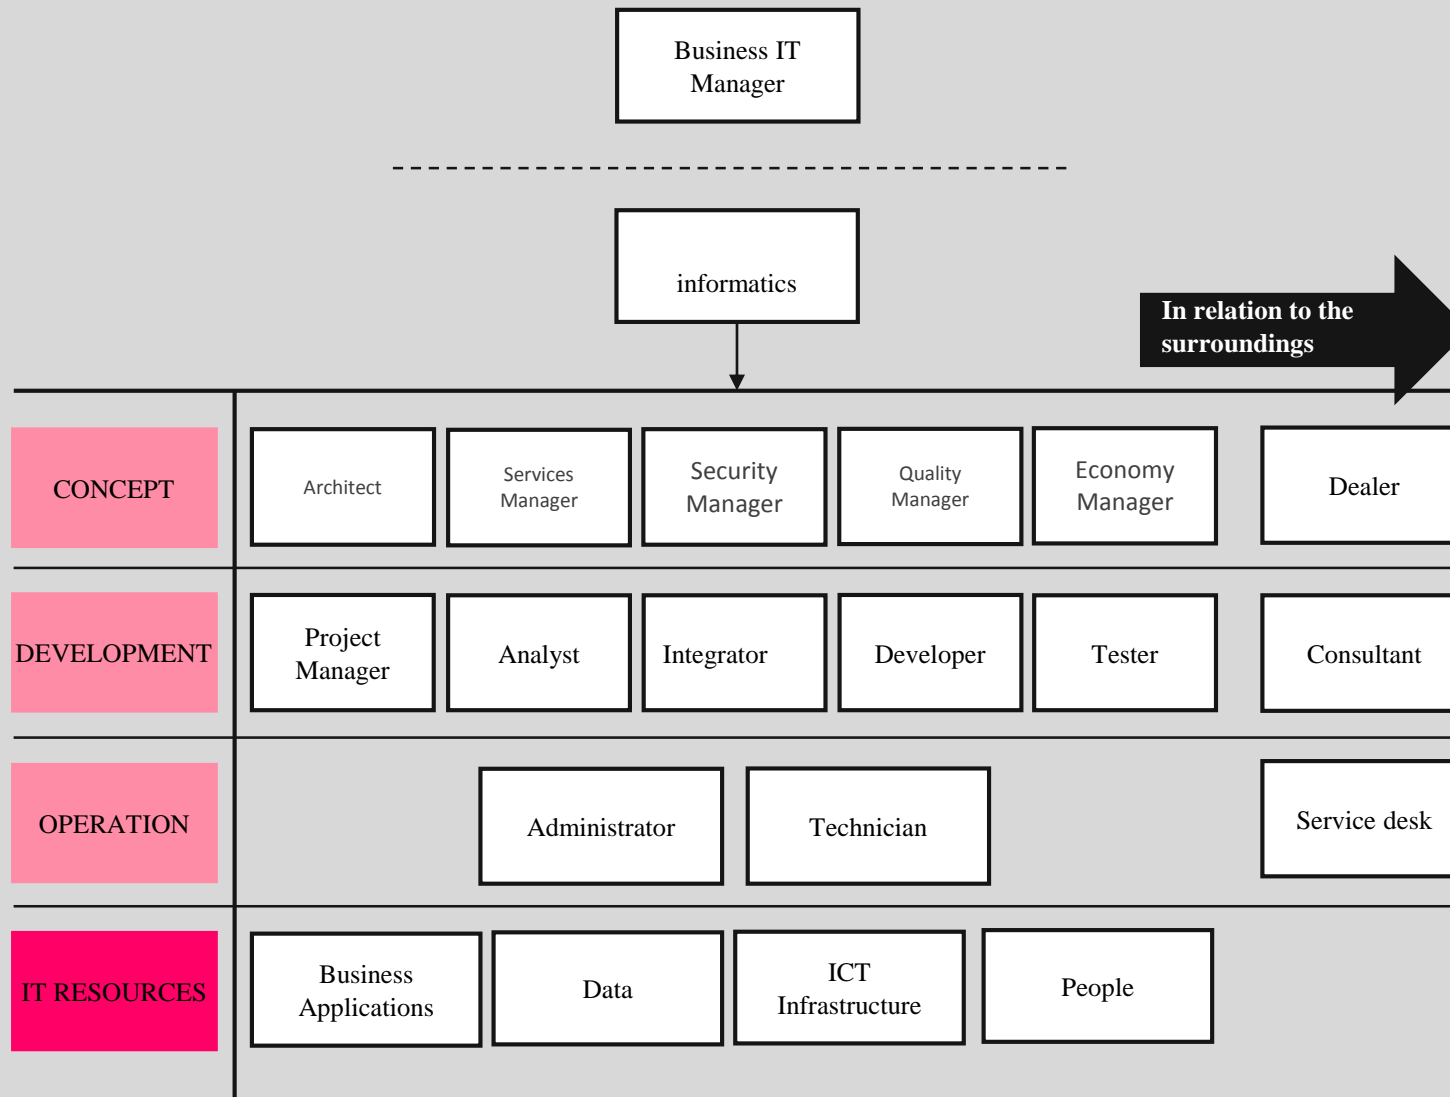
Business IT Manager

informatics

In relation to the surroundings

CONCEPT

Architect

Services Manager

Security Manager

Quality Manager

Economy Manager

Dealer

DEVELOPMENT

Project Manager

Analyst

Integrator

Developer

Tester

Consultant

OPERATION

Administrator

Technician

Service desk

IT RESOURCES

Business Applications

Data

ICT Infrastructure

People